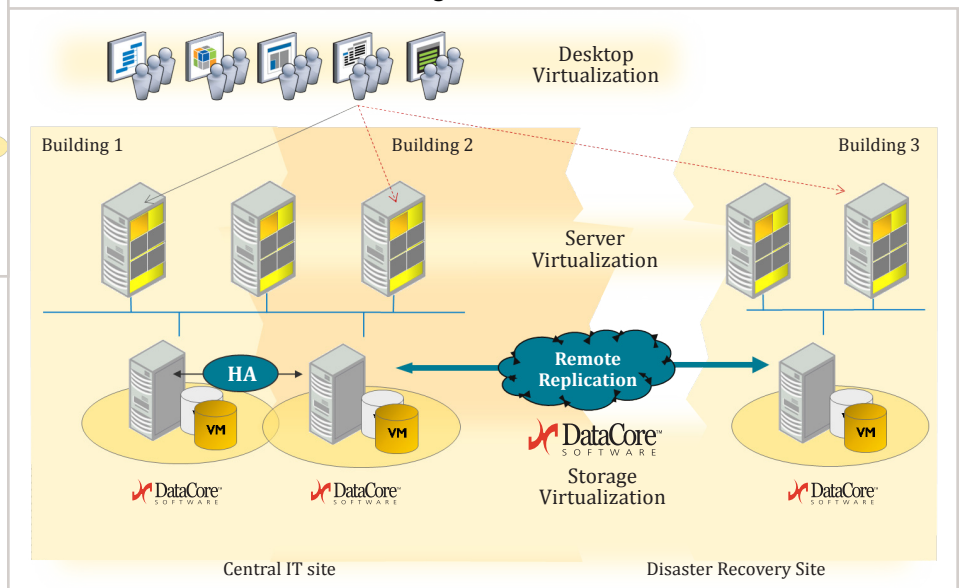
Desktop Virtualization

Building 1

Building 2

Building 3

Server Virtualization

HA

Remote Replication

VM

VM

VM

DataCore SOFTWARE

Storage Virtualization

DataCore SOFTWARE

DataCore SOFTWARE

DataCore SOFTWARE

Central IT site

Disaster Recovery Site